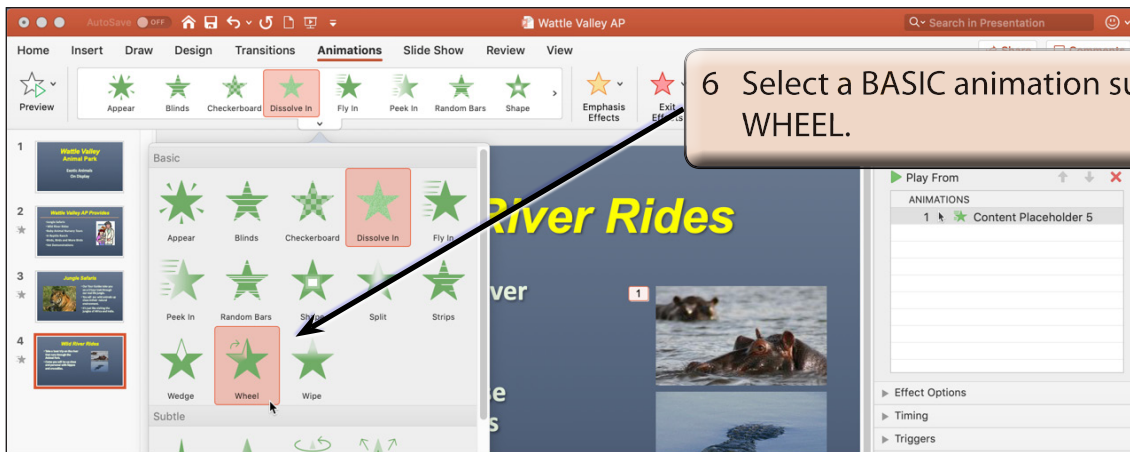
AutoSave OFF

Wattle Valley AP

Search in Presentation

Home Insert Draw Design Transitions Animations Slide Show Review View

Preview

Appear Blinds Checkerboard Dissolve In Fly In Peek In Random Bars Shape

Emphasis Effects

Exit Effects

6 Select a BASIC animation su WHEEL.

1
Wattle Valley Animal Park
Exotic Animals On Display

2
Wattle Valley AP Provides

3
Jungle Safaris

4
Wild River Rides

Basic

Appear Blinds Checkerboard Dissolve In Fly In

Peek In Random Bars Shape Split Strips

Wedge Wheel Wipe

Subtle

River Rides

ver

se
s

1

Play From

ANIMATIONS

1 Content Placeholder 5

Effect Options

Timing

Triggers